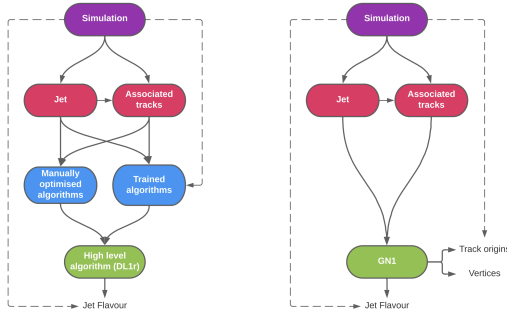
Simulation

Jet

Associated tracks

Manually optimised algorithms

Trained algorithms

High level algorithm (DL1r)

Jet Flavour

Simulation

Jet

Associated tracks

GN1

Track origins

Vertices

Jet Flavour